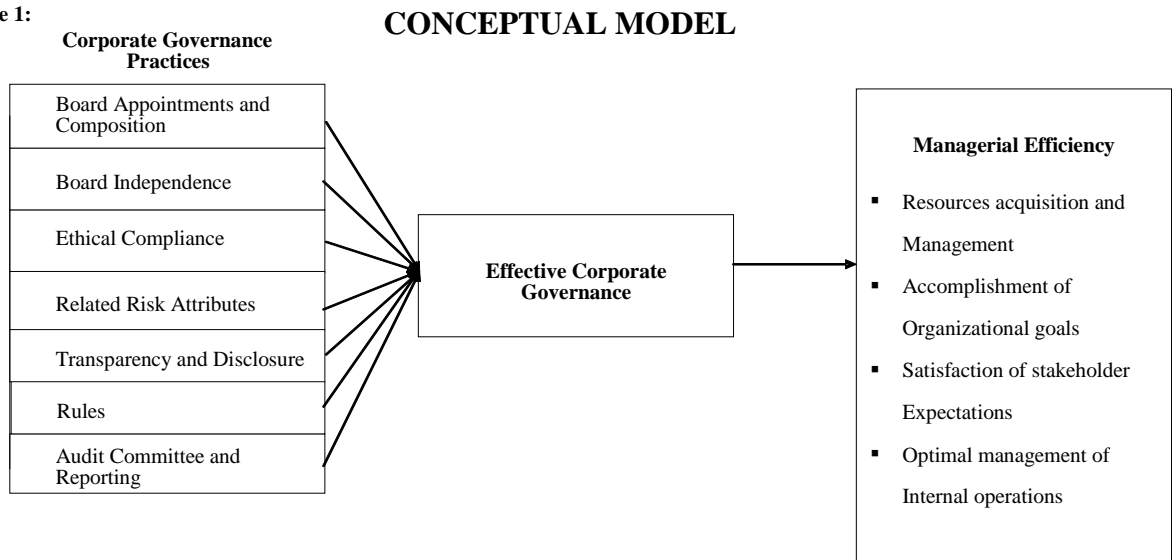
e 1:

CONCEPTUAL MODEL

Corporate Governance Practices

Board Appointments and Composition

Board Independence

Ethical Compliance

Related Risk Attributes

Transparency and Disclosure

Rules

Audit Committee and Reporting

Effective Corporate Governance

Managerial Efficiency

▪ Resources acquisition and Management

▪ Accomplishment of Organizational goals

▪ Satisfaction of stakeholder Expectations

▪ Optimal management of Internal operations